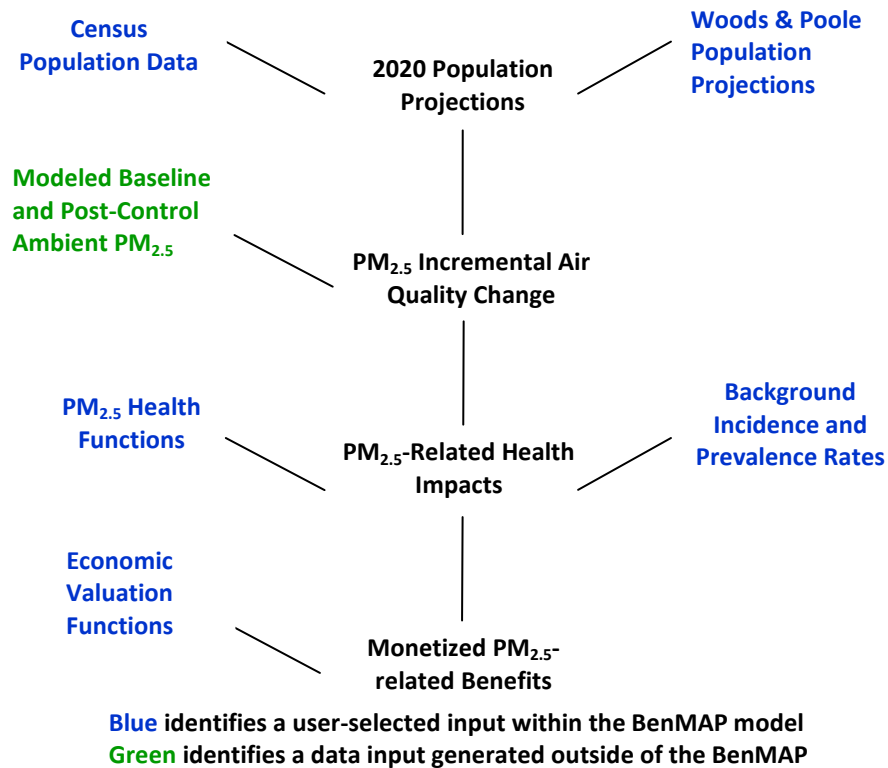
Census Population Data

2020 Population Projections

Woods & Poole Population Projections

Modeled Baseline and Post-Control Ambient $PM_{2.5}$

$PM_{2.5}$ Incremental Air Quality Change

$PM_{2.5}$ Health Functions

$PM_{2.5}$-Related Health Impacts

Background Incidence and Prevalence Rates

Economic Valuation Functions

Monetized $PM_{2.5}$-related Benefits

Blue identifies a user-selected input within the BenMAP model
Green identifies a data input generated outside of the BenMAP